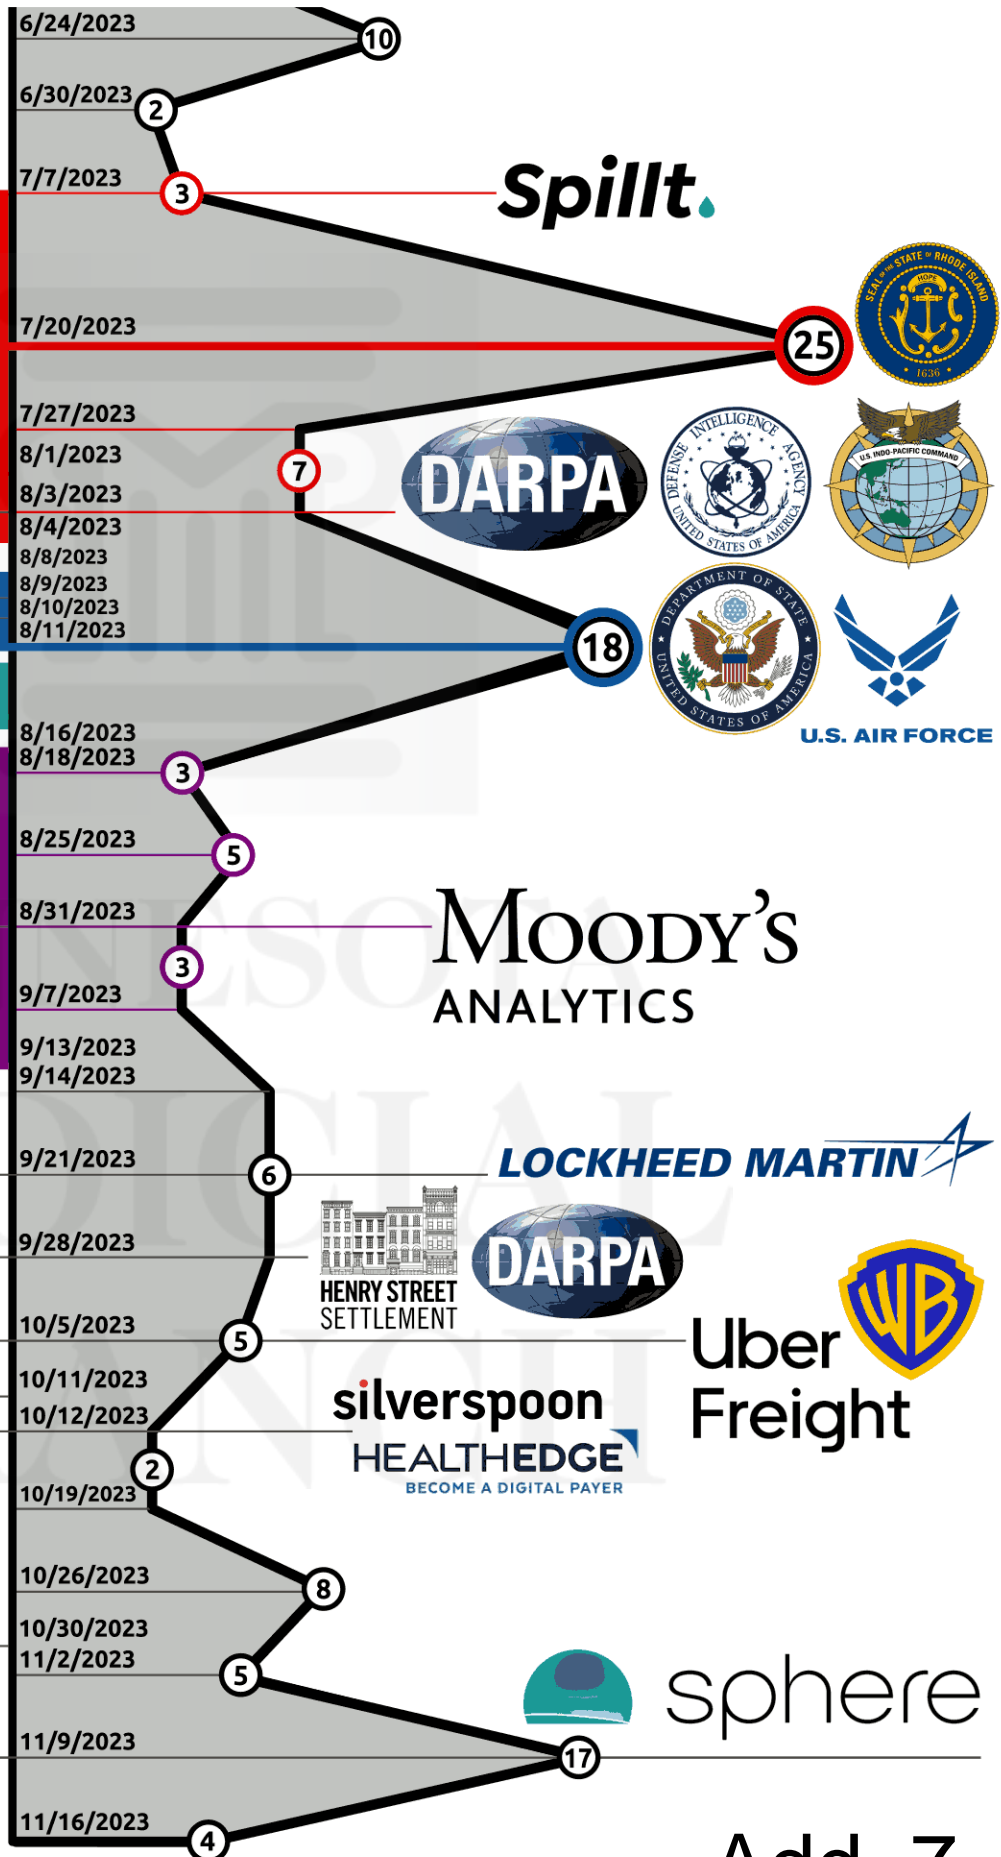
6/24/2023
10
6/30/2023
2
7/7/2023
3
Spillt.
7/20/2023
25
SEAL OF THE STATE OF RHODE ISLAND
HOPE
1636
7/27/2023
8/1/2023
7
8/3/2023
DARPA
DEFENSE INTELLIGENCE AGENCY
UNITED STATES OF AMERICA
U.S. INDO-PACIFIC COMMAND
8/4/2023
8/8/2023
8/9/2023
8/10/2023
8/11/2023
18
DEPARTMENT OF STATE
UNITED STATES OF AMERICA
U.S. AIR FORCE
8/16/2023
8/18/2023
3
8/25/2023
5
8/31/2023
MOODY'S
ANALYTICS
3
9/7/2023
9/13/2023
9/14/2023
9/21/2023
6
LOCKHEED MARTIN
9/28/2023
HENRY STREET SETTLEMENT
DARPA
10/5/2023
5
Uber Freight
10/11/2023
10/12/2023
silverspoon
HEALTHEDGE
BECOME A DIGITAL PAYER
2
10/19/2023
10/26/2023
8
10/30/2023
11/2/2023
5
sphere
11/9/2023
17
11/16/2023
4
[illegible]